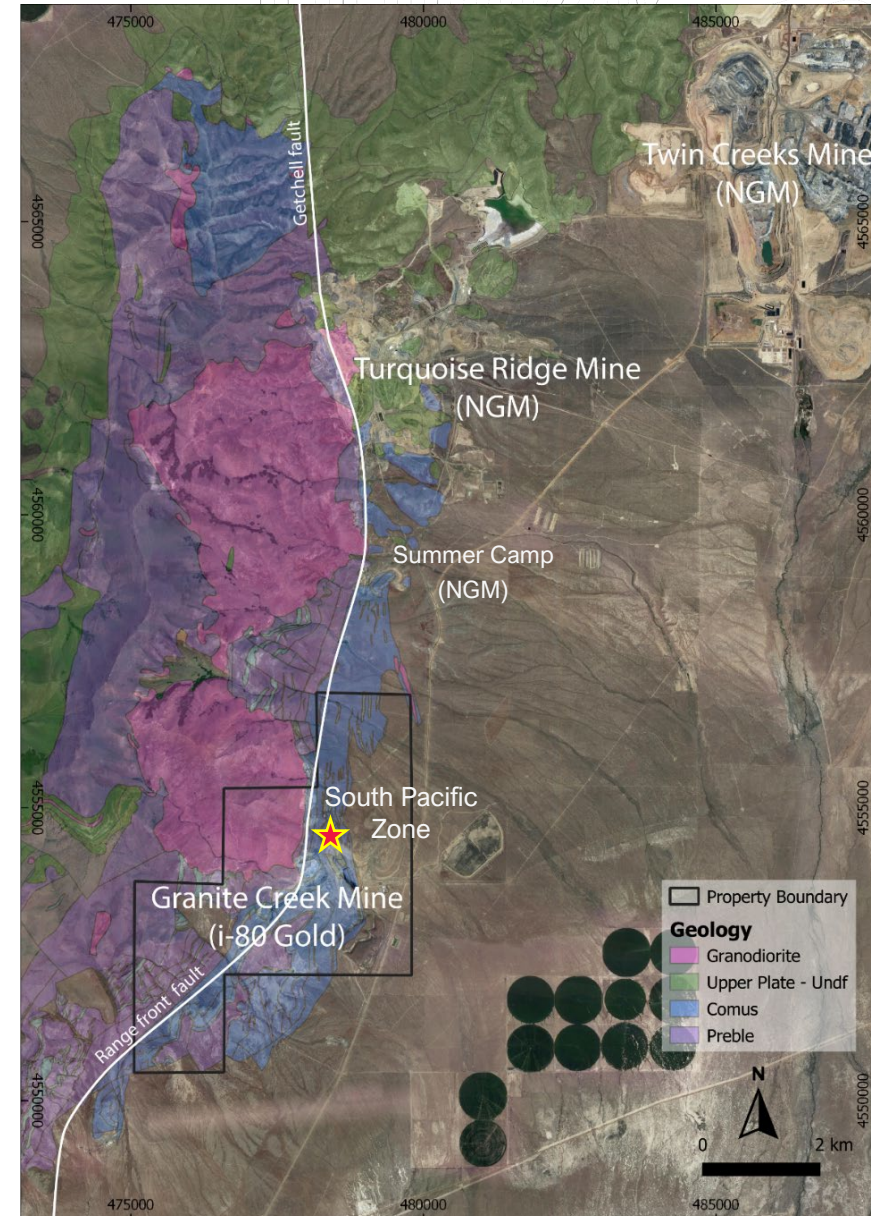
475000
480000
485000

4565000
4560000
4555000
4550000

4565000
4560000
4555000
4550000

Getchell fault

Twin Creeks Mine
(NGM)

Turquoise Ridge Mine
(NGM)

Summer Camp
(NGM)

South Pacific
Zone

Granite Creek Mine
(i-80 Gold)

Range front fault

Property Boundary
Geology
Granodiorite
Upper Plate - Undf
Comus
Preble

N
0
2 km

475000
480000
485000